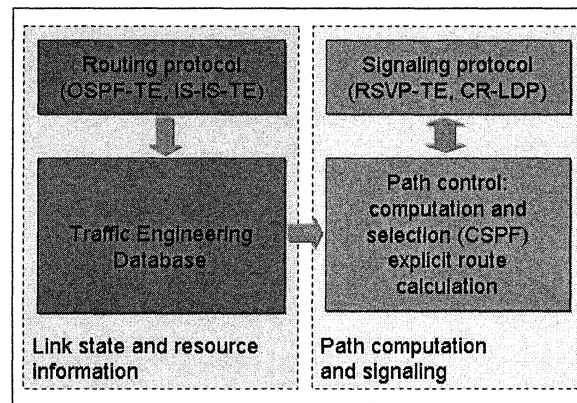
Routing protocol (OSPF-TE, IS-IS-TE)

Traffic Engineering Database

Link state and resource information

Signaling protocol (RSVP-TE, CR-LDP)

Path control: computation and selection (CSPF) explicit route calculation

Path computation and signaling